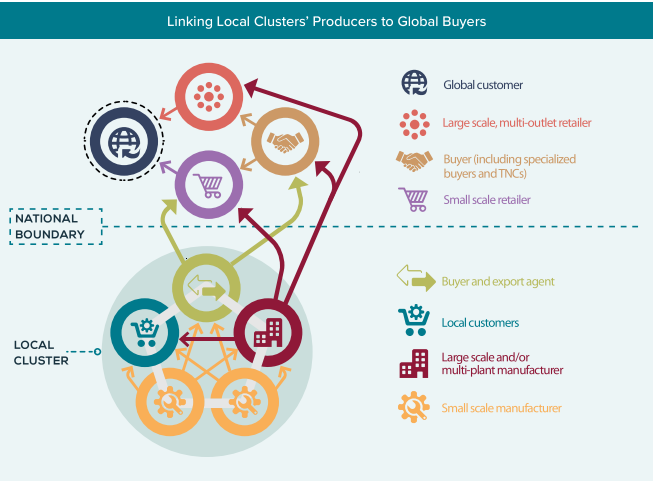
Linking Local Clusters' Producers to Global Buyers

Global customer

Large scale, multi-outlet retailer

Buyer (including specialized buyers and TNCs)

Small scale retailer

NATIONAL BOUNDARY

Buyer and export agent

Local customers

Large scale and/or multi-plant manufacturer

Small scale manufacturer

LOCAL CLUSTER